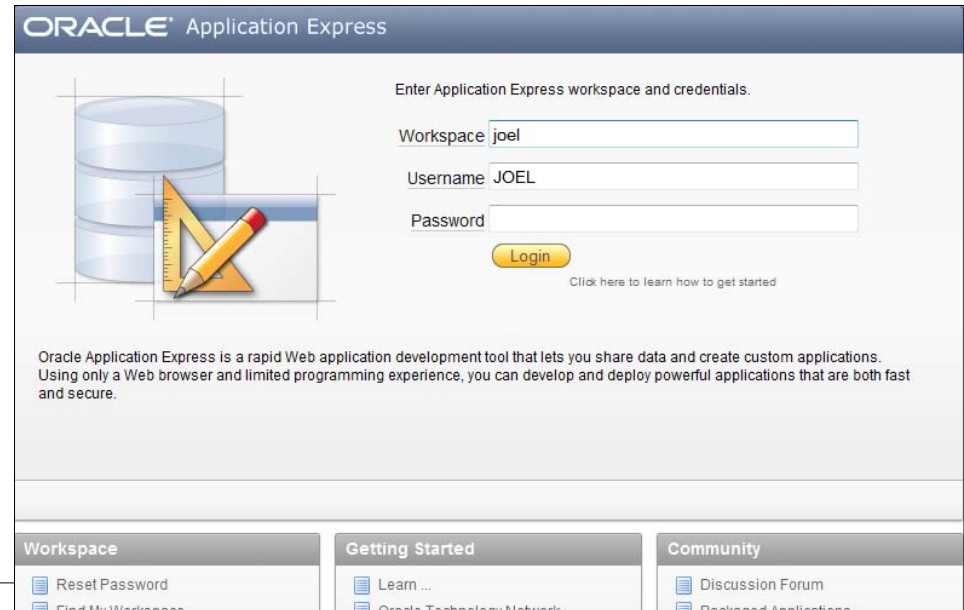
ORACLE® Application Express

Enter Application Express workspace and credentials.

Workspace joel

Username JOEL

Password

Login

Click here to learn how to get started

Oracle Application Express is a rapid Web application development tool that lets you share data and create custom applications. Using only a Web browser and limited programming experience, you can develop and deploy powerful applications that are both fast and secure.

Workspace

Reset Password

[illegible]

Getting Started

Learn ...

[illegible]

Community

Discussion Forum

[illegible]